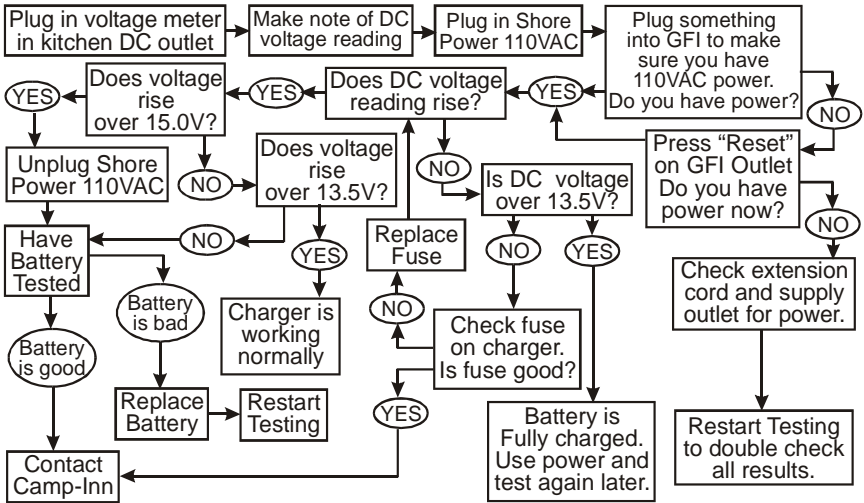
Plug in voltage meter in kitchen DC outlet

Make note of DC voltage reading

Plug in Shore Power 110VAC

Plug something into GFI to make sure you have 110VAC power. Do you have power?

YES

Does DC voltage reading rise?

YES

Does voltage rise over 15.0V?

YES

NO

Press "Reset" on GFI Outlet Do you have power now?

NO

Unplug Shore Power 110VAC

NO

Does voltage rise over 13.5V?

NO

Is DC voltage over 13.5V?

NO

Have Battery Tested

YES

Replace Fuse

NO

YES

Check extension cord and supply outlet for power.

Battery is bad

Charger is working normally

NO

Check fuse on charger. Is fuse good?

Battery is good

Replace Battery

Restart Testing

YES

Restart Testing to double check all results.

Battery is Fully charged. Use power and test again later.

Contact Camp-Inn